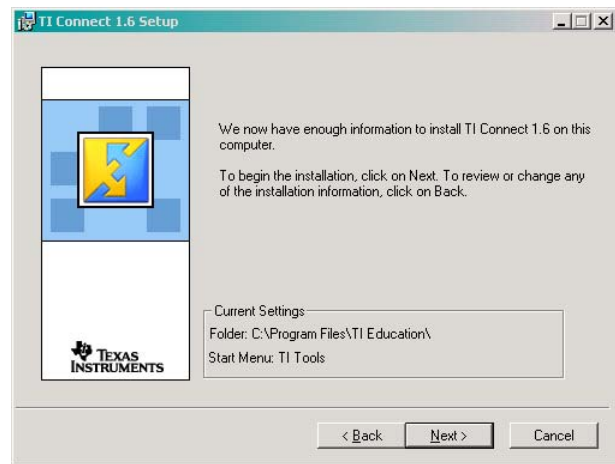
TI Connect 1.6 Setup

We now have enough information to install TI Connect 1.6 on this computer.

To begin the installation, click on Next. To review or change any of the installation information, click on Back.

TEXAS INSTRUMENTS

Current Settings

Folder: C:\Program Files\TI Education\

Start Menu: TI Tools

< Back

Next >

Cancel